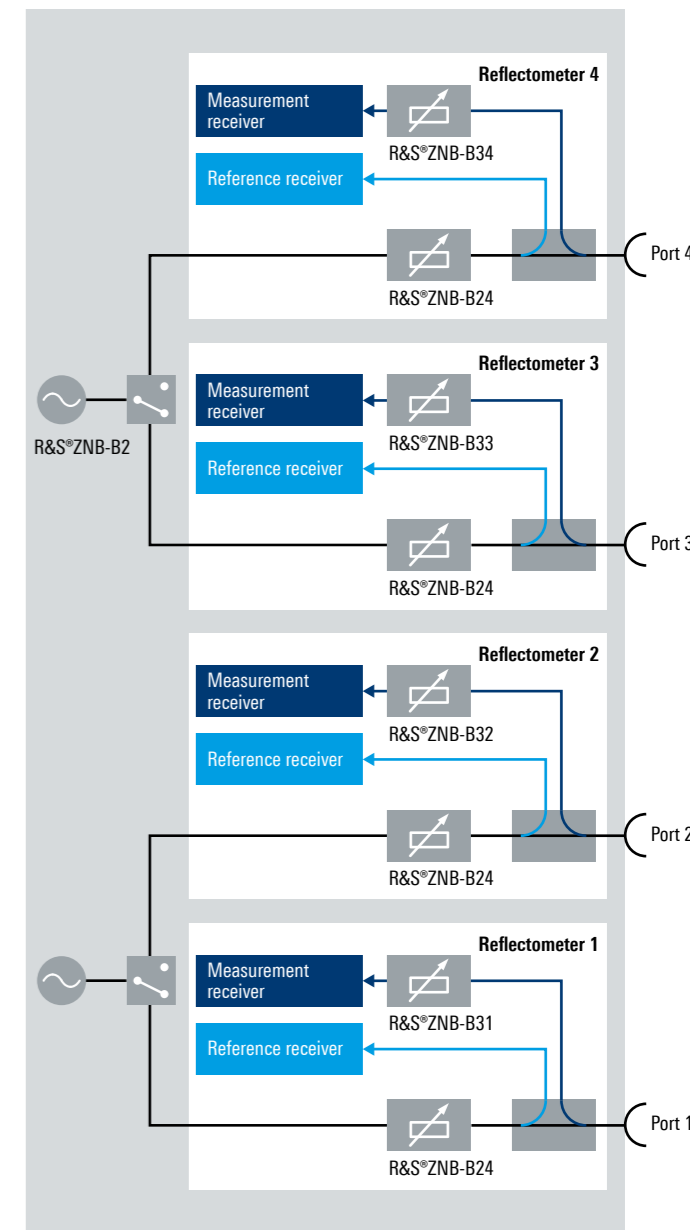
Reflectometer 4

Measurement receiver

R&S®ZNB-B34

Reference receiver

R&S®ZNB-B24

Port 4

R&S®ZNB-B2

Reflectometer 3

Measurement receiver

R&S®ZNB-B33

Reference receiver

R&S®ZNB-B24

Port 3

Reflectometer 2

Measurement receiver

R&S®ZNB-B32

Reference receiver

R&S®ZNB-B24

Port 2

Reflectometer 1

Measurement receiver

R&S®ZNB-B31

Reference receiver

R&S®ZNB-B24

Port 1